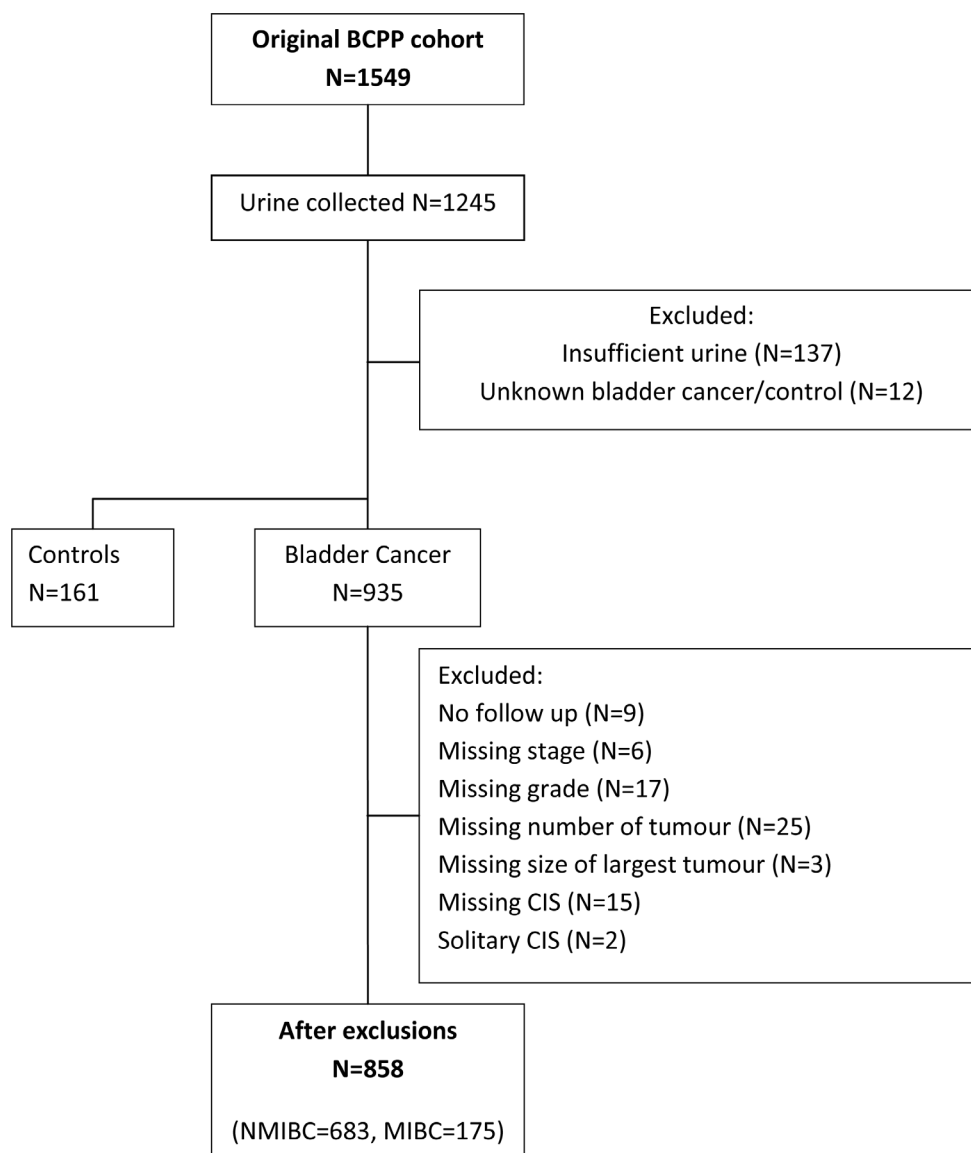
Original BCPP cohort
N=1549

Urine collected N=1245

Excluded:
Insufficient urine (N=137)
Unknown bladder cancer/control (N=12)

Controls
N=161

Bladder Cancer
N=935

Excluded:
No follow up (N=9)
Missing stage (N=6)
Missing grade (N=17)
Missing number of tumour (N=25)
Missing size of largest tumour (N=3)
Missing CIS (N=15)
Solitary CIS (N=2)

After exclusions
N=858

(NMIBC=683, MIBC=175)